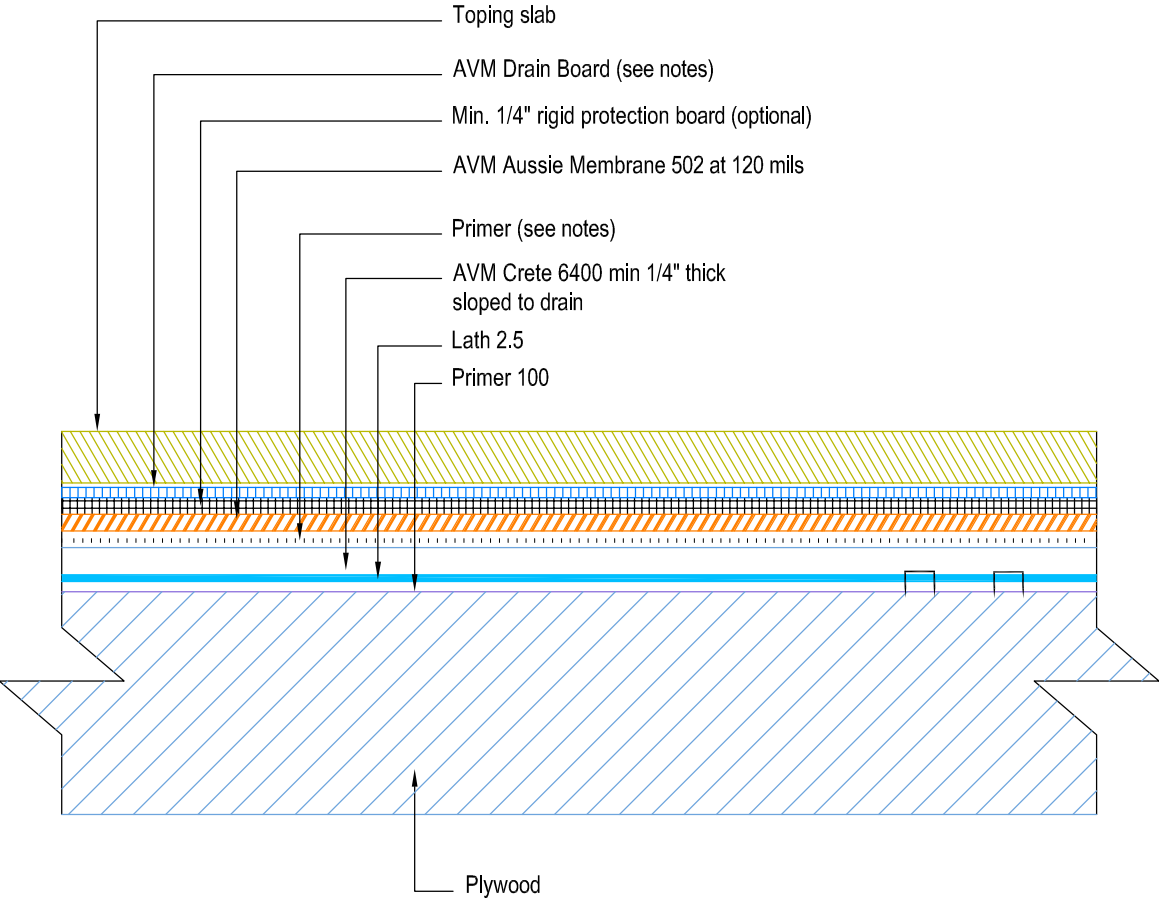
Toping slab

AVM Drain Board (see notes)

Min. 1/4" rigid protection board (optional)

AVM Aussie Membrane 502 at 120 mils

Primer (see notes)

AVM Crete 6400 min 1/4" thick sloped to drain

Lath 2.5

Primer 100

Plywood